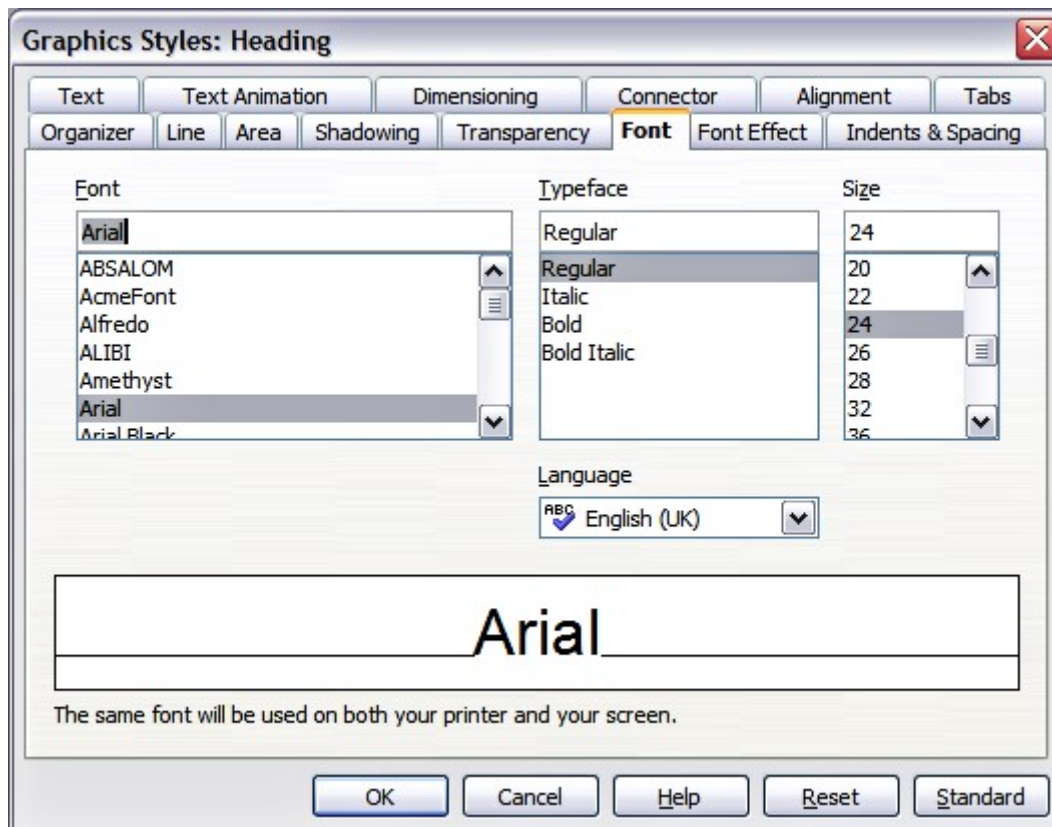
Graphics Styles: Heading

Text | Text Animation | Dimensioning | Connector | Alignment | Tabs
Organizer | Line | Area | Shadowing | Transparency | Font | Font Effect | Indents & Spacing

Font
Arial
ABSALOM
AcmeFont
Alfredo
ALIBI
Amethyst
Arial
Arial Black

Typeface
Regular
Regular
Italic
Bold
Bold Italic

Size
24
20
22
24
26
28
32
36

Language
English (UK)

Arial

The same font will be used on both your printer and your screen.

OK | Cancel | Help | Reset | Standard